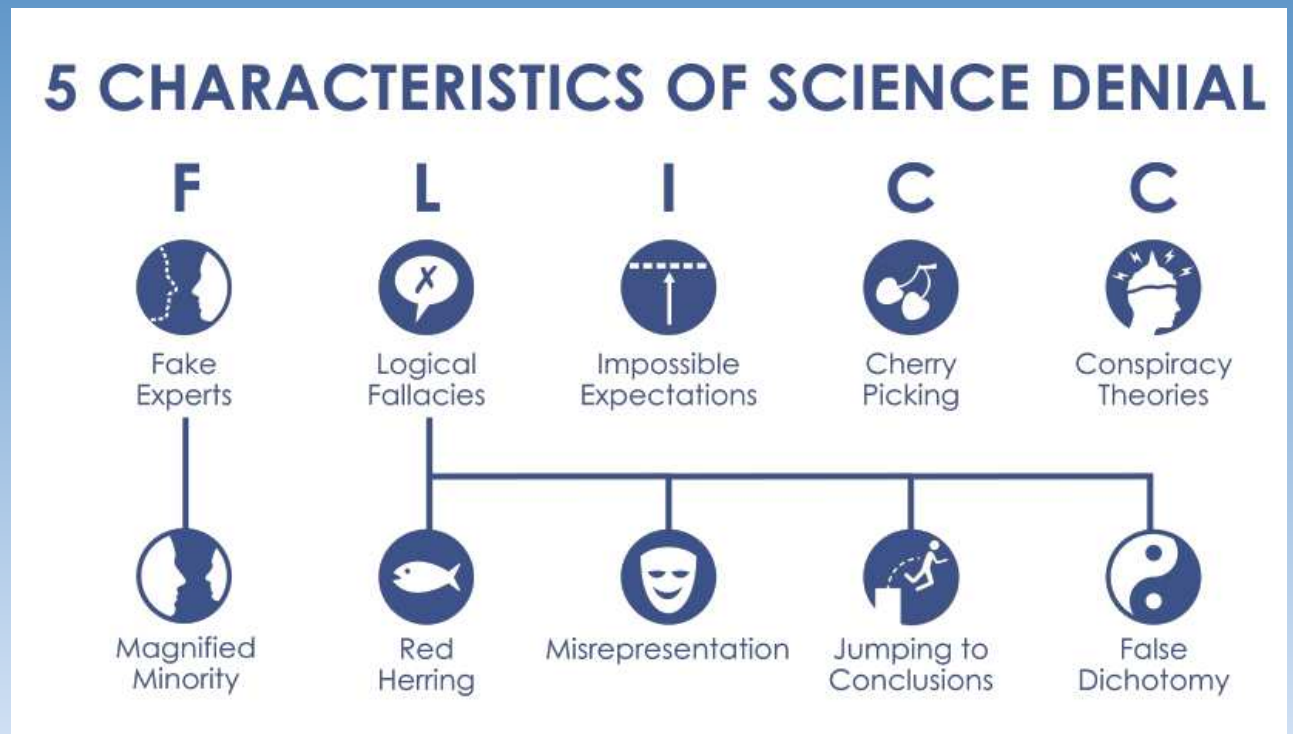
5 CHARACTERISTICS OF SCIENCE DENIAL

F

Fake Experts

L

Logical Fallacies

I

Impossible Expectations

C

Cherry Picking

C

Conspiracy Theories

Magnified Minority

Red Herring

Misrepresentation

Jumping to Conclusions

False Dichotomy